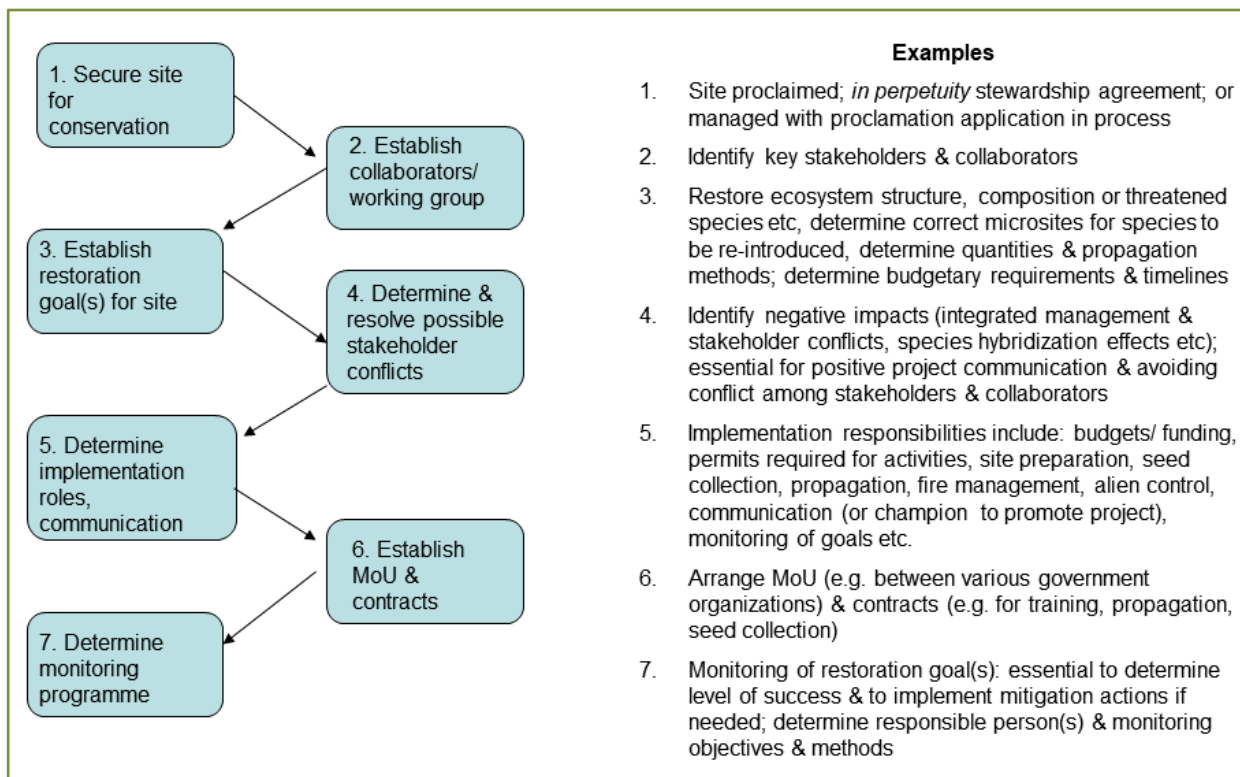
1. Secure site for conservation

2. Establish collaborators/ working group

3. Establish restoration goal(s) for site

4. Determine & resolve possible stakeholder conflicts

5. Determine implementation roles, communication

6. Establish MoU & contracts

7. Determine monitoring programme

**Examples**

1. Site proclaimed; *in perpetuity* stewardship agreement; or managed with proclamation application in process

2. Identify key stakeholders & collaborators

3. Restore ecosystem structure, composition or threatened species etc, determine correct microsites for species to be re-introduced, determine quantities & propagation methods; determine budgetary requirements & timelines

4. Identify negative impacts (integrated management & stakeholder conflicts, species hybridization effects etc); essential for positive project communication & avoiding conflict among stakeholders & collaborators

5. Implementation responsibilities include: budgets/ funding, permits required for activities, site preparation, seed collection, propagation, fire management, alien control, communication (or champion to promote project), monitoring of goals etc.

6. Arrange MoU (e.g. between various government organizations) & contracts (e.g. for training, propagation, seed collection)

7. Monitoring of restoration goal(s): essential to determine level of success & to implement mitigation actions if needed; determine responsible person(s) & monitoring objectives & methods